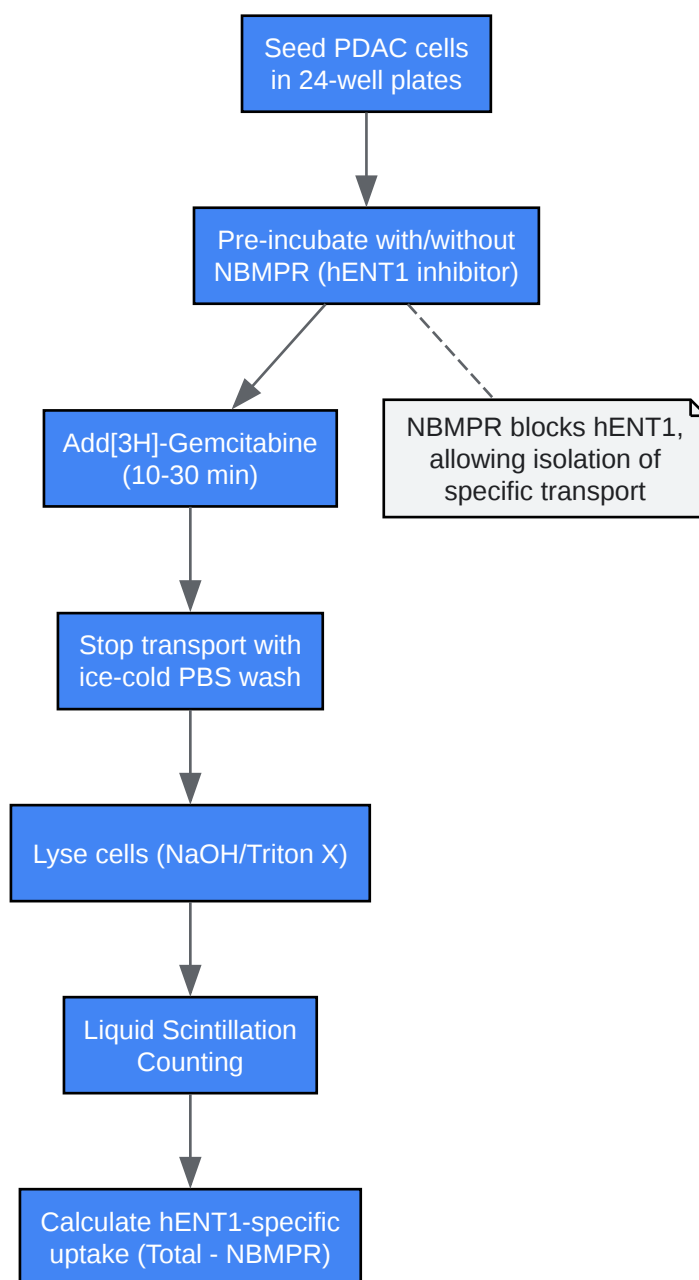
Seed PDAC cells in 24-well plates

Pre-incubate with/without NBMPR (hENT1 inhibitor)

Add[3H]-Gemcitabine (10-30 min)

NBMPR blocks hENT1, allowing isolation of specific transport

Stop transport with ice-cold PBS wash

Lyse cells (NaOH/Triton X)

Liquid Scintillation Counting

Calculate hENT1-specific uptake (Total - NBMPR)